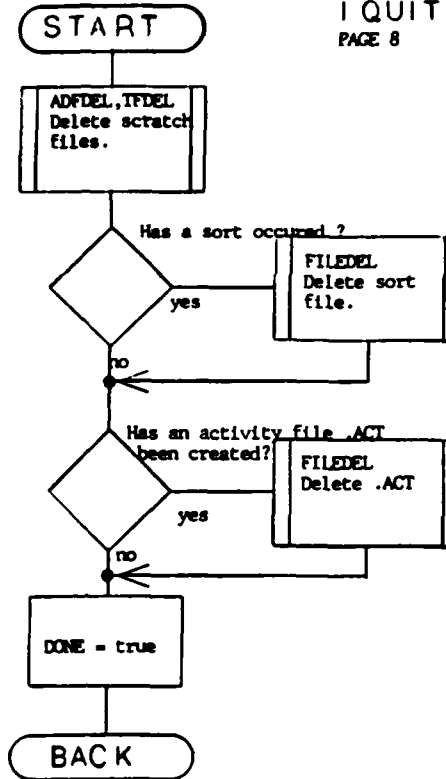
START

I QUIT
PAGE 8

ADFDEL,TFDEL
Delete scratch files.

Has a sort occured ?

FILEDEL
Delete sort file.

yes

no

Has an activity file .ACT been created?

FILEDEL
Delete .ACT

yes

no

DONE = true

BACK